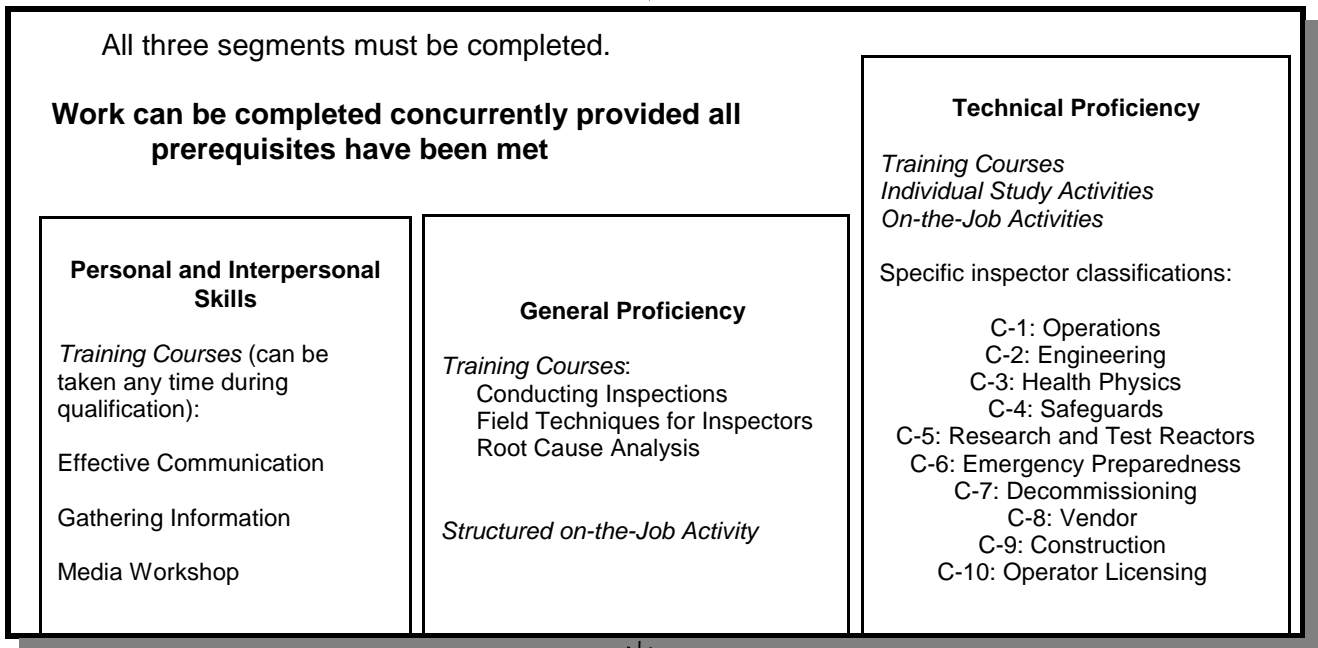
All three segments must be completed.

**Work can be completed concurrently provided all prerequisites have been met**

**Personal and Interpersonal Skills**

*Training Courses* (can be taken any time during qualification):

Effective Communication

Gathering Information

Media Workshop

**General Proficiency**

*Training Courses*:
Conducting Inspections
Field Techniques for Inspectors
Root Cause Analysis

*Structured on-the-Job Activity*

**Technical Proficiency**

*Training Courses*
*Individual Study Activities*
*On-the-Job Activities*

Specific inspector classifications:

C-1: Operations
C-2: Engineering
C-3: Health Physics
C-4: Safeguards
C-5: Research and Test Reactors
C-6: Emergency Preparedness
C-7: Decommissioning
C-8: Vendor
C-9: Construction
C-10: Operator Licensing